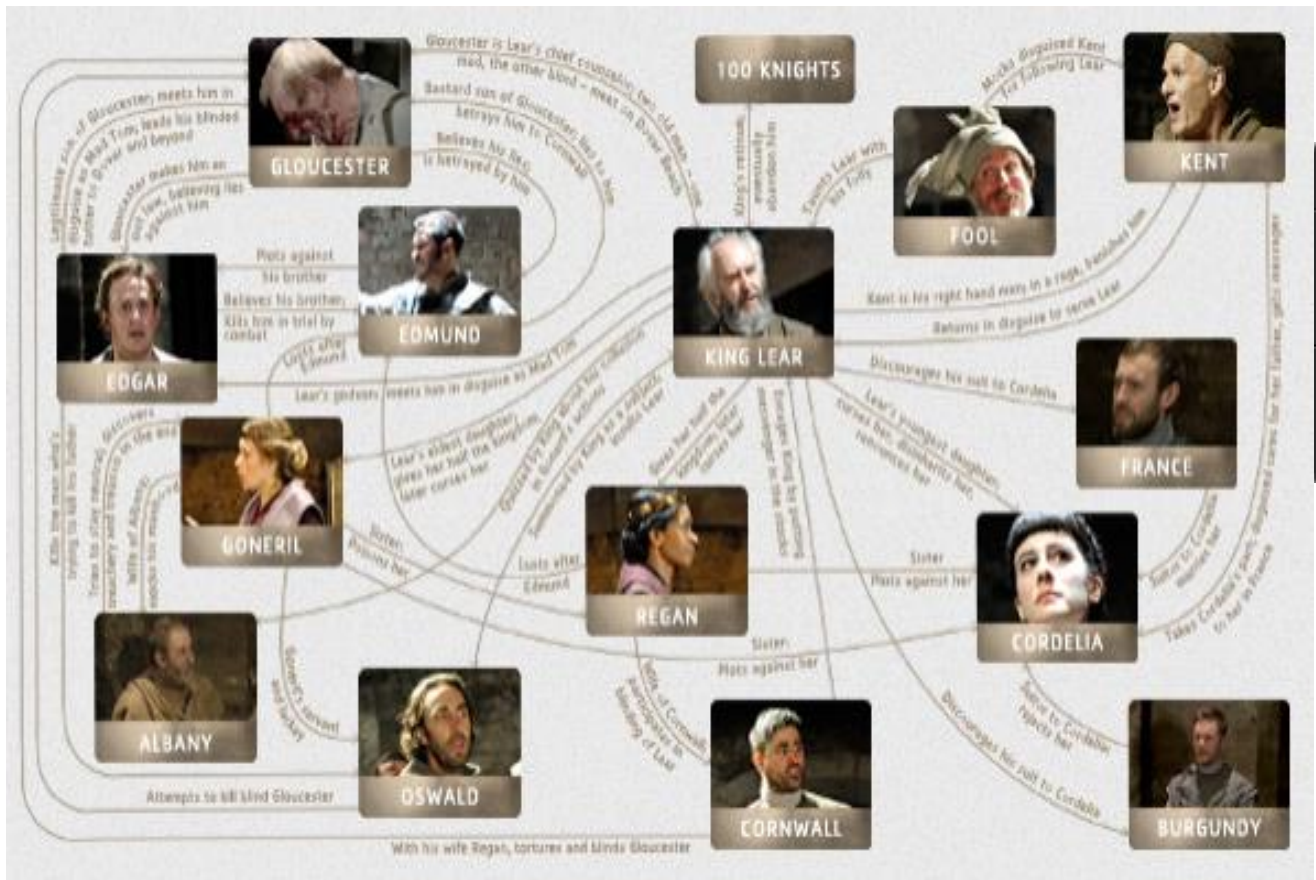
GLOUCESTER

100 KNIGHTS

KENT

FOOL

EDMUND

EDGAR

KING LEAR

FRANCE

GONERIL

REGAN

CORDELIA

ALBANY

OSWALD

CORNWALL

BURGUNDY

Gloucester is Lear's chief counsellor; two old men – one mad, the other blind – meet on Dover Beach

Bastard son of Gloucester; lies to him, betrays him to Cornwall

Believes his lies; is betrayed by him

Legitimate son of Gloucester; meets him in disguise as Mad Tom; leads his blinded father to Dover and beyond

Gloucester makes him an outlaw, believing lies against him

Plots against his brother

Believes his brother; kills him in trial by combat

Lusts after Edmund

Lear's godson; meets him in disguise as Mad Tom

King's retinue; eventually abandon him

Mocks disguised Kent for following Lear

Taunts Lear with his folly

Kent is his right hand man; in a rage, banishes him

Returns in disguise to serve Lear

Discourages his suit to Cordelia

Lear's youngest daughter; cursed her, disinherits her, reconciles her

Lear's eldest daughter; gives her half the kingdom; later curses her

Quizzed by King about his collapsing retinue

Summoned by King as a servant; insults Lear

Gives her half the kingdom; later curses her

Enrages King by putting messenger in the stocks

Tries to stay neutral; discovers treachery and treason by the end

Wife of Albany

Kills the man who's trying to kill his father

Sister; Poisons her

Lusts after Edmund

Sister; Plots against her

Sister; Plots against her

Suitor to Cordelia; marries her

Takes Cordelia's part; disguised cares for her father, gets messenger to her in France

Goneril's servant and lackey

Wife of Cornwall; participates in blinding of Lear

Suitor to Cordelia; rejects her

Discourages his suit to Cordelia

Attempts to kill blind Gloucester

With his wife Regan, tortures and blinds Gloucester